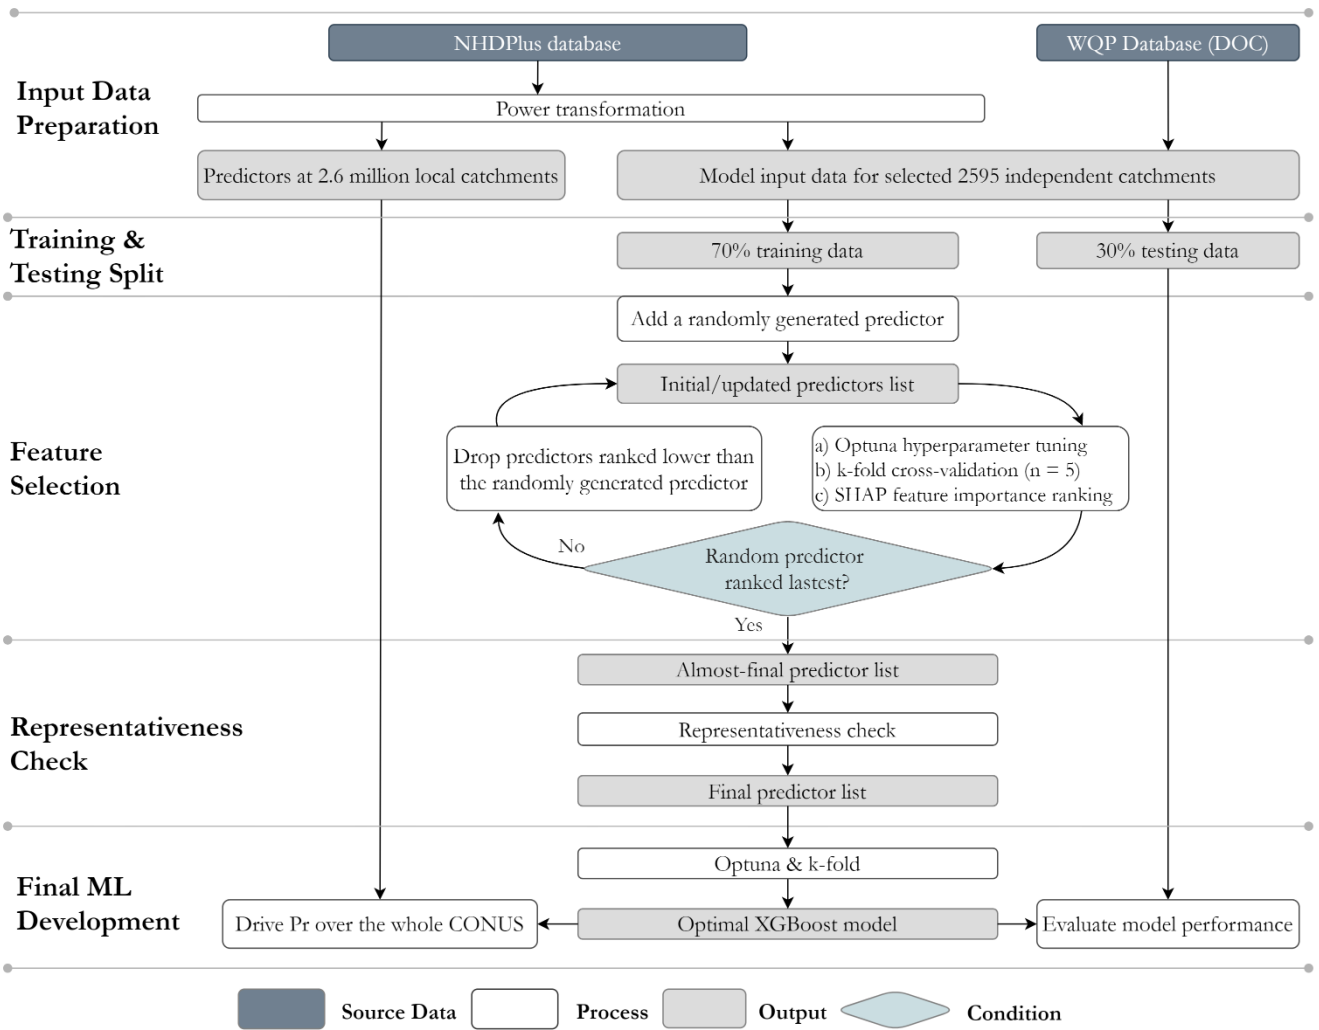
NHDPlus database

WQP Database (DOC)

Input Data Preparation

Power transformation

Predictors at 2.6 million local catchments

Model input data for selected 2595 independent catchments

Training & Testing Split

70% training data

30% testing data

Add a randomly generated predictor

Initial/updated predictors list

Feature Selection

Drop predictors ranked lower than the randomly generated predictor

a) Optuna hyperparameter tuning
b) k-fold cross-validation (n = 5)
c) SHAP feature importance ranking

No

Random predictor ranked lastest?

Yes

Almost-final predictor list

Representativeness Check

Representativeness check

Final predictor list

Optuna & k-fold

Final ML Development

Drive Pr over the whole CONUS

Optimal XGBoost model

Evaluate model performance

Source Data

Process

Output

Condition